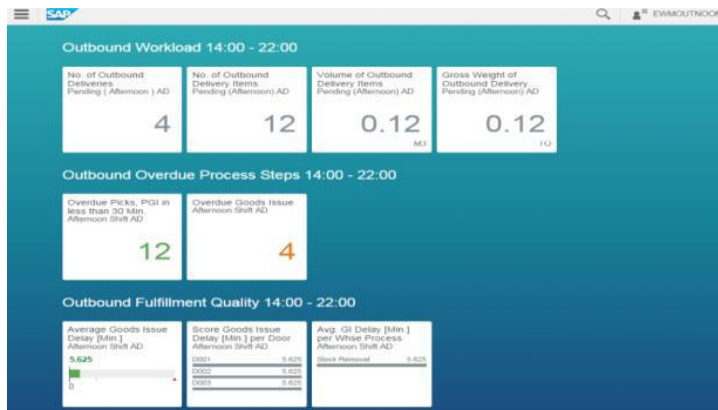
SAP

EWMOUTNOO

Outbound Workload 14:00 - 22:00

No. of Outbound Deliveries
Pending ( Afternoon ) AD
4

No. of Outbound Delivery Items
Pending (Afternoon) AD
12

Volume of Outbound Delivery Items
Pending (Afternoon) AD
0.12
M3

Gross Weight of Outbound Delivery
Pending (Afternoon) AD
0.12
TO

Outbound Overdue Process Steps 14:00 - 22:00

Overdue Picks, PGI in less than 30 Min.
Afternoon Shift AD
12

Overdue Goods Issue
Afternoon Shift AD
4

Outbound Fulfillment Quality 14:00 - 22:00

Average Goods Issue Delay [Min.]
Afternoon Shift AD
5.625
0

Score Goods Issue Delay [Min.] per Door
Afternoon Shift AD
D001 5.625
D002 5.625
D003 5.625

Avg. GI Delay [Min.] per Whse Process
Afternoon Shift AD
Stock Removal 5.625